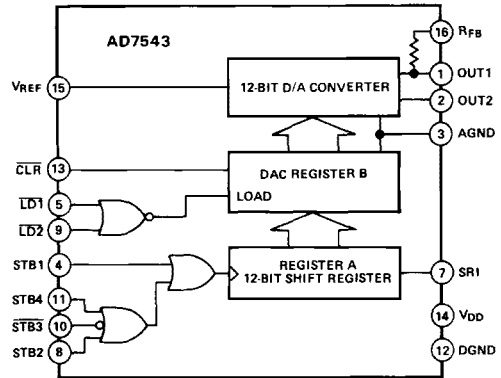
AD7543

16 $R_{FB}$

1 OUT1

$V_{REF}$ 15

12-BIT D/A CONVERTER

2 OUT2

3 AGND

$\overline{CLR}$ 13

DAC REGISTER B

$\overline{LD1}$ 5

LOAD

$\overline{LD2}$ 9

STB1 4

REGISTER A
12-BIT SHIFT REGISTER

7 SR1

STB4 11

14 $V_{DD}$

$\overline{STB3}$ 10

STB2 8

12 DGND